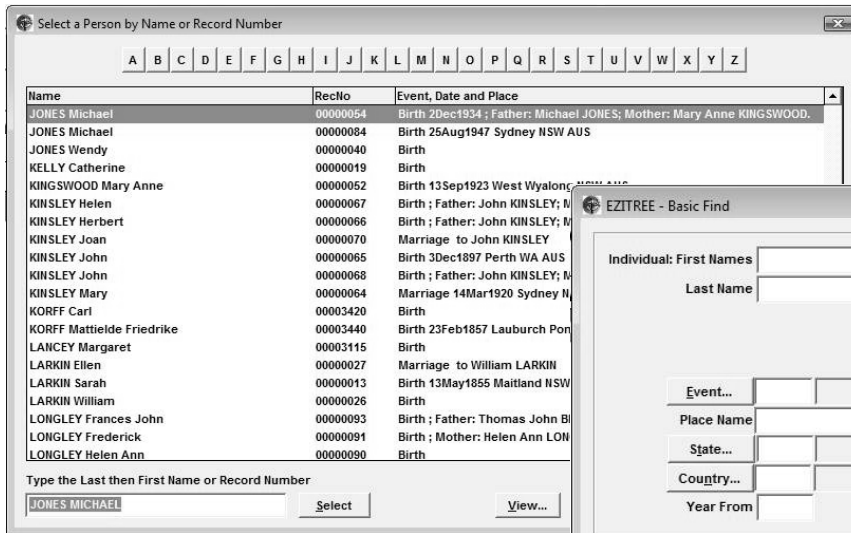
Select a Person by Name or Record Number

A B C D E F G H I J K L M N O P Q R S T U V W X Y Z

| Name | RecNo | Event, Date and Place |
|---|---|---|
| JONES Michael | 00000054 | Birth 2Dec1934 ; Father: Michael JONES; Mother: Mary Anne KINGSWOOD. |
| JONES Michael | 00000084 | Birth 25Aug1947 Sydney NSW AUS |
| JONES Wendy | 00000040 | Birth |
| KELLY Catherine | 00000019 | Birth |
| KINGSWOOD Mary Anne | 00000052 | Birth 13Sep1923 West Wyalong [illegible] |
| KINSLEY Helen | 00000067 | Birth ; Father: John KINSLEY; M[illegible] |
| KINSLEY Herbert | 00000066 | Birth ; Father: John KINSLEY; M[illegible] |
| KINSLEY Joan | 00000070 | Marriage to John KINSLEY |
| KINSLEY John | 00000065 | Birth 3Dec1897 Perth WA AUS |
| KINSLEY John | 00000068 | Birth ; Father: John KINSLEY; M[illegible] |
| KINSLEY Mary | 00000064 | Marriage 14Mar1920 Sydney N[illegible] |
| KORFF Carl | 00003420 | Birth |
| KORFF Mattielde Friedrike | 00003440 | Birth 23Feb1857 Lauburch Pon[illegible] |
| LANCEY Margaret | 00003115 | Birth |
| LARKIN Ellen | 00000027 | Marriage to William LARKIN |
| LARKIN Sarah | 00000013 | Birth 13May1855 Maitland NSW |
| LARKIN William | 00000026 | Birth |
| LONGLEY Frances John | 00000093 | Birth ; Father: Thomas John Bl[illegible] |
| LONGLEY Frederick | 00000091 | Birth ; Mother: Helen Ann LON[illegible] |
| LONGLEY Helen Ann | 00000090 | Birth |

Type the Last then First Name or Record Number

JONES MICHAEL

Select

View...

EZITREE - Basic Find

Individual: First Names

Last Name

Event...

Place Name

State...

Country...

Year From